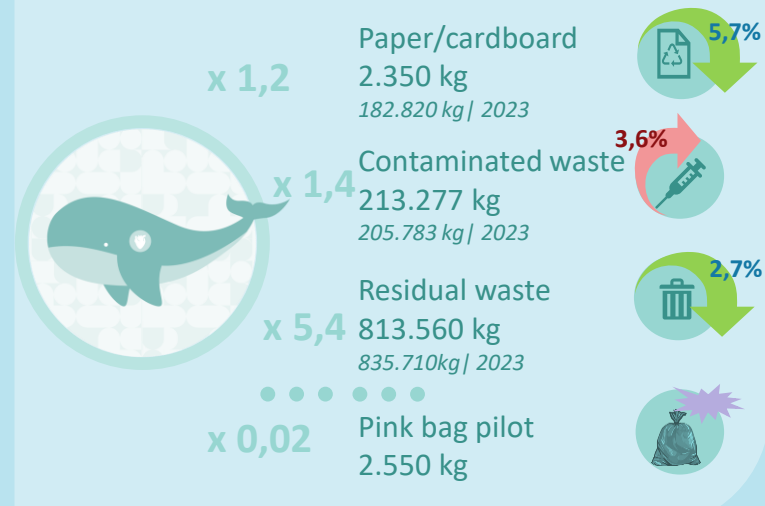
x 1,2

Paper/cardboard
2.350 kg
182.820 kg | 2023

5,7%

3,6%

x 1,4

Contaminated waste
213.277 kg
205.783 kg | 2023

Residual waste
x 5,4 813.560 kg
835.710kg | 2023

2,7%

x 0,02

Pink bag pilot
2.550 kg